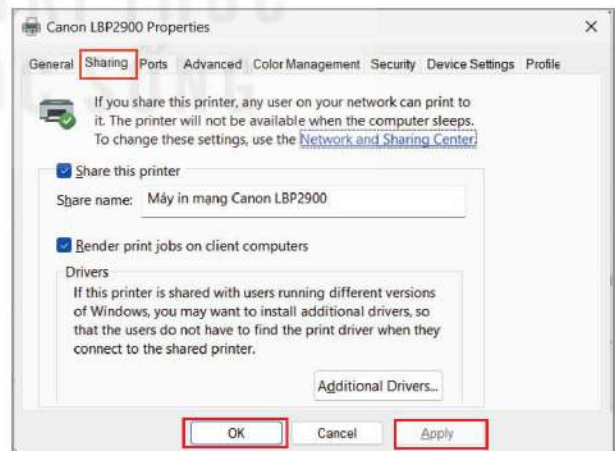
Canon LBP2900 Properties

×

General Sharing Ports Advanced Color Management Security Device Settings Profile

If you share this printer, any user on your network can print to it. The printer will not be available when the computer sleeps. To change these settings, use the Network and Sharing Center.

Share this printer

Share name: Máy in mạng Canon LBP2900

Render print jobs on client computers

Drivers

If this printer is shared with users running different versions of Windows, you may want to install additional drivers, so that the users do not have to find the print driver when they connect to the shared printer.

Additional Drivers...

OK Cancel Apply